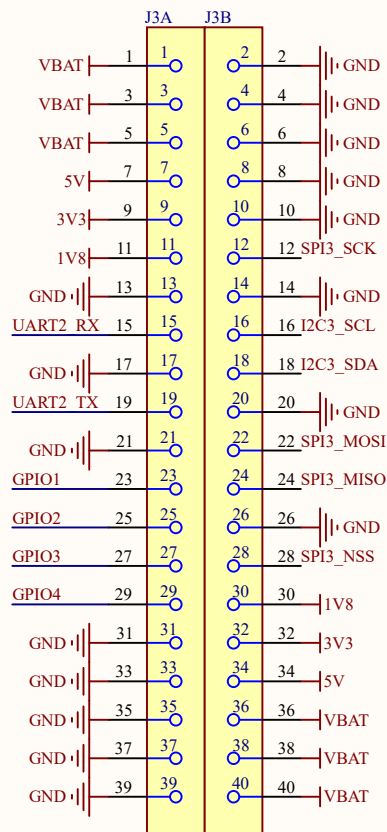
J3A J3B

VBAT 1 1 2 2 GND
VBAT 3 3 4 4 GND
VBAT 5 5 6 6 GND
5V 7 7 8 8 GND
3V3 9 9 10 10 GND
1V8 11 11 12 12 SPI3_SCK
GND 13 13 14 14 GND
UART2_RX 15 15 16 16 I2C3_SCL
GND 17 17 18 18 I2C3_SDA
UART2_TX 19 19 20 20 GND
GND 21 21 22 22 SPI3_MOSI
GPIO1 23 23 24 24 SPI3_MISO
GPIO2 25 25 26 26 GND
GPIO3 27 27 28 28 SPI3_NSS
GPIO4 29 29 30 30 1V8
GND 31 31 32 32 3V3
GND 33 33 34 34 5V
GND 35 35 36 36 VBAT
GND 37 37 38 38 VBAT
GND 39 39 40 40 VBAT